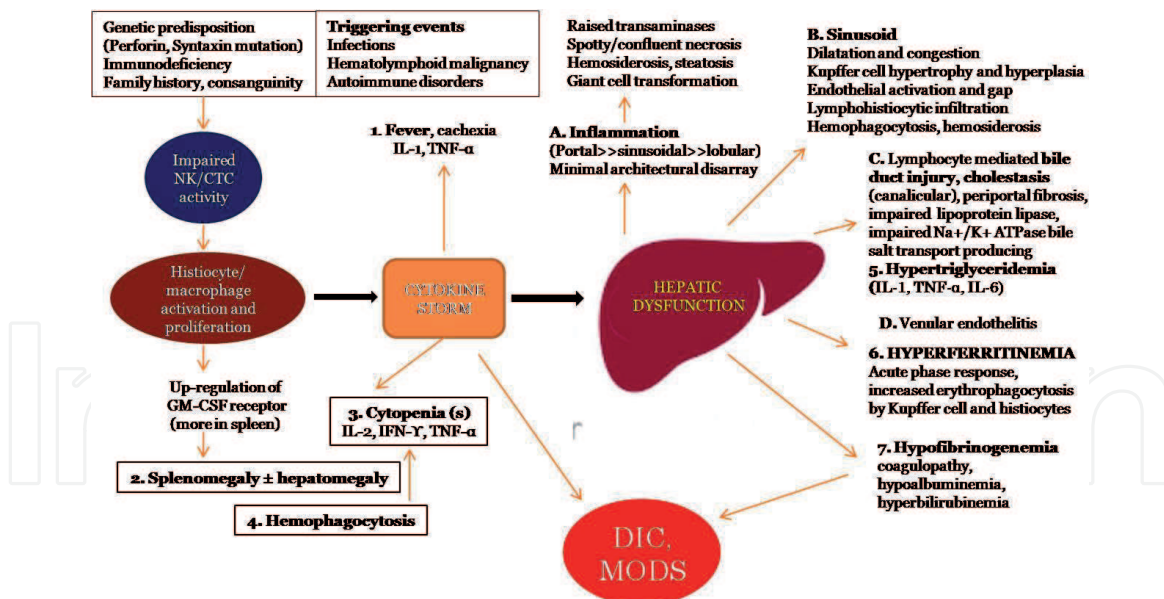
Genetic predisposition
(Perforin, Syntaxin mutation)
Immunodeficiency
Family history, consanguinity

Triggering events
Infections
Hematolymphoid malignancy
Autoimmune disorders

Raised transaminases
Spotty/confluent necrosis
Hemosiderosis, steatosis
Giant cell transformation

B. Sinusoid
Dilatation and congestion
Kupffer cell hypertrophy and hyperplasia
Endothelial activation and gap
Lymphohistiocytic infiltration
Hemophagocytosis, hemosiderosis

Impaired NK/CTC activity

1. Fever, cachexia
IL-1, TNF-α

A. Inflammation
(Portal>>sinnusoidal>>lobular)
Minimal architectural disarray

C. Lymphocyte mediated bile duct injury, cholestasis (canalicular), periportal fibrosis, impaired lipoprotein lipase, impaired Na+/K+ ATPase bile salt transport producing
5. Hypertriglyceridemia
(IL-1, TNF-α, IL-6)

Histiocyte/ macrophage activation and proliferation

CYTOKINE STORM

HEPATIC DYSFUNCTION

D. Venular endothelitis

6. HYPERFERRITINEMIA
Acute phase response, increased erythrophagocytosis by Kupffer cell and histiocytes

Up-regulation of GM-CSF receptor (more in spleen)

3. Cytopenia (s)
IL-2, IFN-Y, TNF-α

7. Hypofibrinogenemia
coagulopathy,
hypoalbuminemia,
hyperbilirubinemia

2. Splenomegaly ± hepatomegaly

4. Hemophagocytosis

DIC, MODS